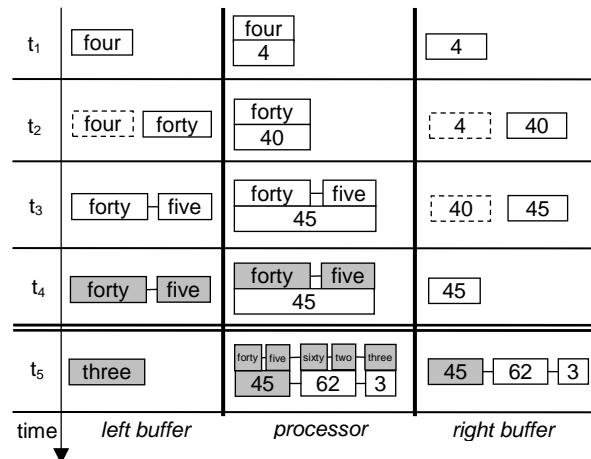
| | | | |
|---|---|---|---|
| $t_1$ | four | four / 4 | 4 |
| $t_2$ | four forty | forty / 40 | 4 40 |
| $t_3$ | forty five | forty five / 45 | 40 45 |
| $t_4$ | forty five | forty five / 45 | 45 |
| $t_5$ | three | forty five sixty two three / 45 62 3 | 45 62 3 |
| time | left buffer | processor | right buffer |